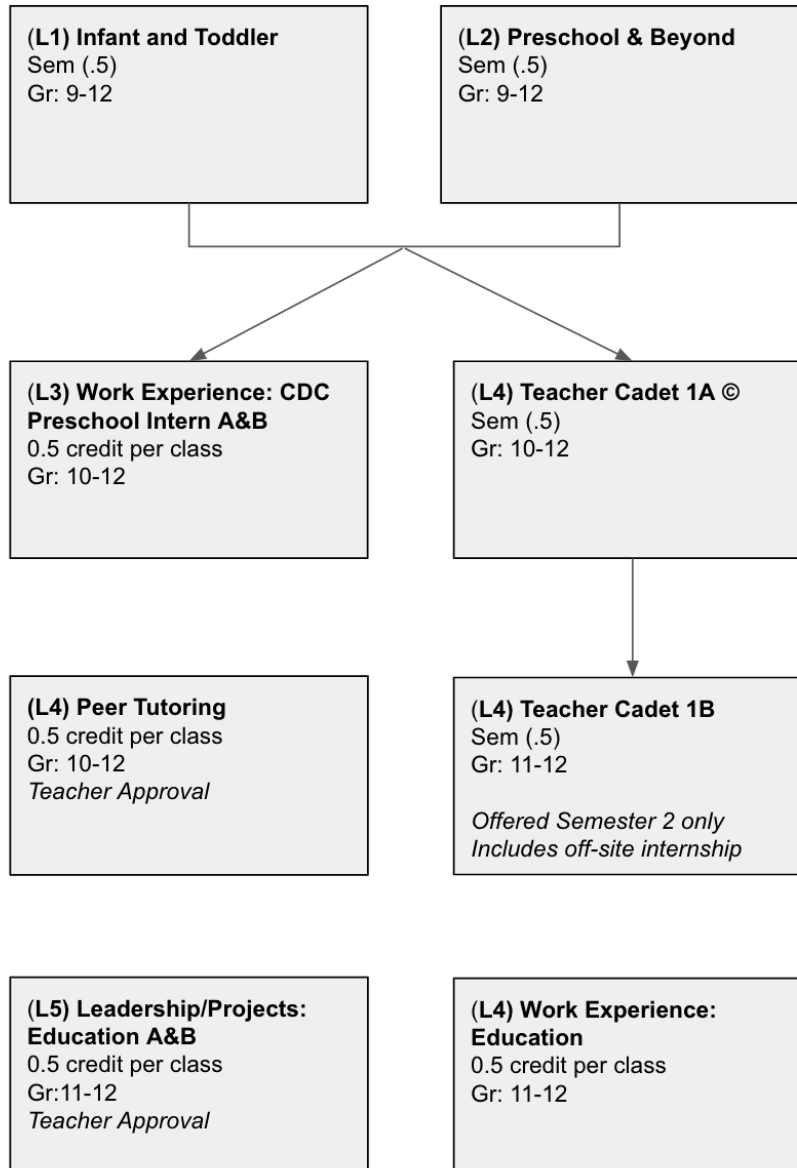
(L1) Infant and Toddler
Sem (.5)
Gr: 9-12

(L2) Preschool & Beyond
Sem (.5)
Gr: 9-12

(L3) Work Experience: CDC Preschool Intern A&B
0.5 credit per class
Gr: 10-12

(L4) Teacher Cadet 1A ©
Sem (.5)
Gr: 10-12

(L4) Peer Tutoring
0.5 credit per class
Gr: 10-12
*Teacher Approval*

(L4) Teacher Cadet 1B
Sem (.5)
Gr: 11-12

*Offered Semester 2 only*
*Includes off-site internship*

(L5) Leadership/Projects: Education A&B
0.5 credit per class
Gr:11-12
*Teacher Approval*

(L4) Work Experience: Education
0.5 credit per class
Gr: 11-12